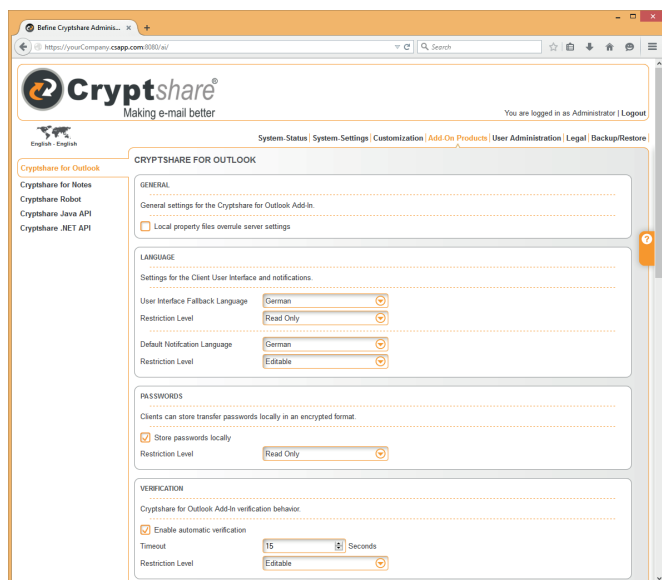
Befine Cryptshare Adminis... ×

https://yourCompany.csapp.com:8080/ai/

Search

Cryptshare®
Making e-mail better

You are logged in as Administrator | Logout

English - English

System-Status | System-Settings | Customization | Add-On Products | User Administration | Legal | Backup/Restore

Cryptshare for Outlook
Cryptshare for Notes
Cryptshare Robot
Cryptshare Java API
Cryptshare .NET API

CRYPTSHARE FOR OUTLOOK

GENERAL

General settings for the Cryptshare for Outlook Add-In.

Local property files overrule server settings

LANGUAGE

Settings for the Client User Interface and notifications.

| User Interface Fallback Language | German |
|---|---|
| Restriction Level | Read Only |
| Default Notifcation Language | German |
| Restriction Level | Editable |

PASSWORDS

Clients can store transfer passwords locally in an encrypted format.

Store passwords locally

Restriction Level | Read Only

VERIFICATION

Cryptshare for Outlook Add-In verification behavior.

Enable automatic verification

| Timeout | 15 | Seconds |
|---|---|---|
| Restriction Level | Editable | |